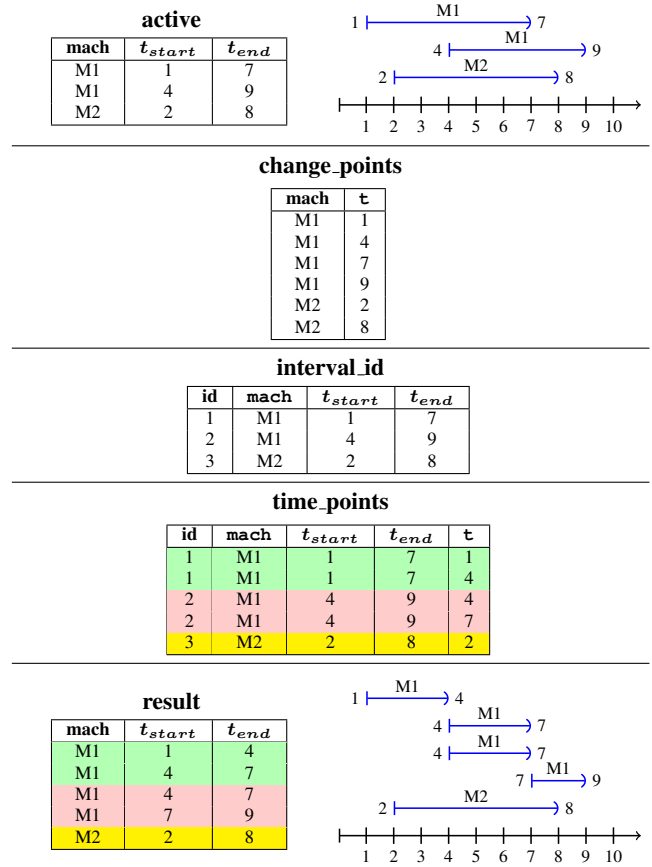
**active**

| mach | $t_{start}$ | $t_{end}$ |
|---|---|---|
| M1 | 1 | 7 |
| M1 | 4 | 9 |
| M2 | 2 | 8 |

1 M1 7
4 M1 9
2 M2 8
1 2 3 4 5 6 7 8 9 10

**change_points**

| mach | t |
|---|---|
| M1 | 1 |
| M1 | 4 |
| M1 | 7 |
| M1 | 9 |
| M2 | 2 |
| M2 | 8 |

**interval_id**

| id | mach | $t_{start}$ | $t_{end}$ |
|---|---|---|---|
| 1 | M1 | 1 | 7 |
| 2 | M1 | 4 | 9 |
| 3 | M2 | 2 | 8 |

**time_points**

| id | mach | $t_{start}$ | $t_{end}$ | t |
|---|---|---|---|---|
| 1 | M1 | 1 | 7 | 1 |
| 1 | M1 | 1 | 7 | 4 |
| 2 | M1 | 4 | 9 | 4 |
| 2 | M1 | 4 | 9 | 7 |
| 3 | M2 | 2 | 8 | 2 |

**result**

| mach | $t_{start}$ | $t_{end}$ |
|---|---|---|
| M1 | 1 | 4 |
| M1 | 4 | 7 |
| M1 | 4 | 7 |
| M1 | 7 | 9 |
| M2 | 2 | 8 |

1 M1 4
4 M1 7
4 M1 7
7 M1 9
2 M2 8
1 2 3 4 5 6 7 8 9 10